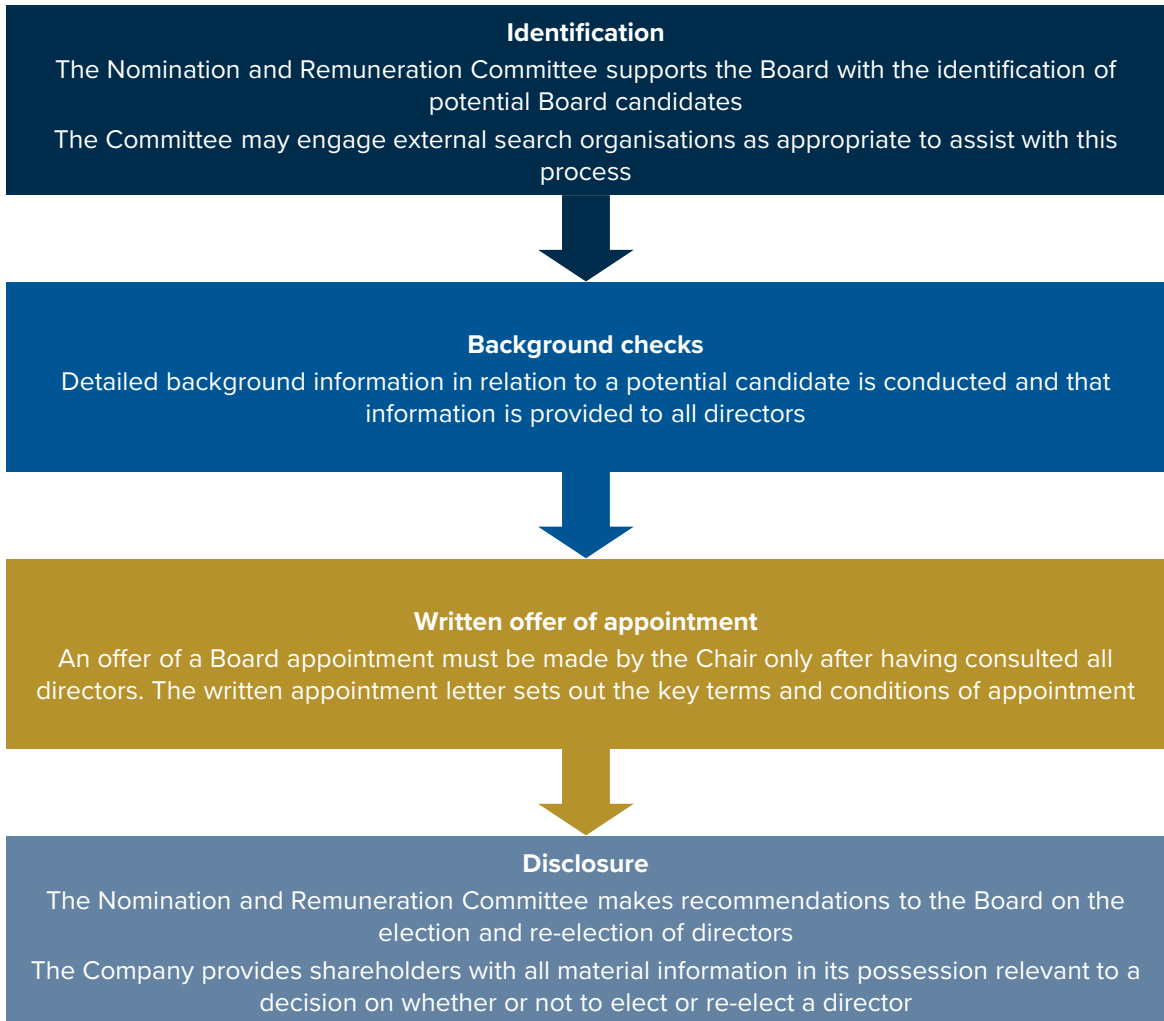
Identification

The Nomination and Remuneration Committee supports the Board with the identification of potential Board candidates

The Committee may engage external search organisations as appropriate to assist with this process

Background checks

Detailed background information in relation to a potential candidate is conducted and that information is provided to all directors

Written offer of appointment

An offer of a Board appointment must be made by the Chair only after having consulted all directors. The written appointment letter sets out the key terms and conditions of appointment

Disclosure

The Nomination and Remuneration Committee makes recommendations to the Board on the election and re-election of directors

The Company provides shareholders with all material information in its possession relevant to a decision on whether or not to elect or re-elect a director